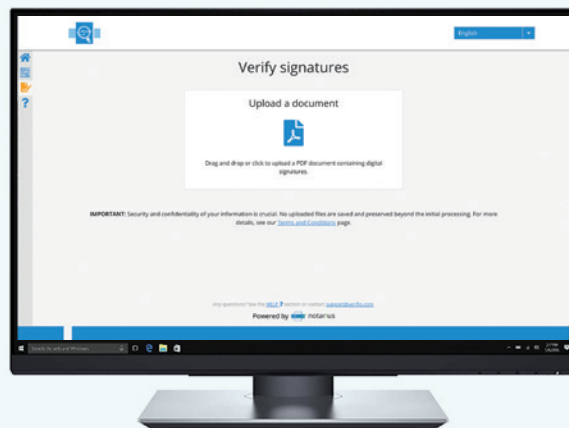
English

Verify signatures

Upload a document

Drag and drop or click to upload a PDF document containing digital signatures.

IMPORTANT: Security and confidentiality of your information is crucial. No uploaded files are saved and preserved beyond the initial processing. For more details, see our Terms and Conditions page.

Any questions? See the HELP ? section or contact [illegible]

Powered by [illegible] notarius

Search the web and Windows